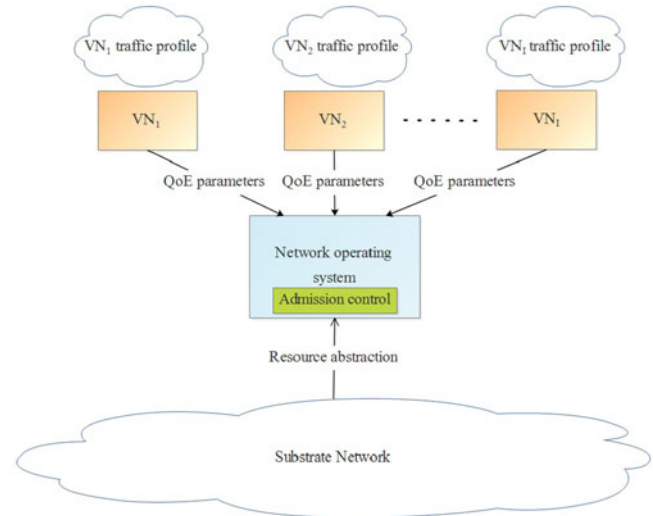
$VN_1$ traffic profile

$VN_2$ traffic profile

$VN_I$ traffic profile

$VN_1$

$VN_2$

. . . . . .

$VN_I$

QoE parameters

QoE parameters

QoE parameters

Network operating system

Admission control

Resource abstraction

Substrate Network